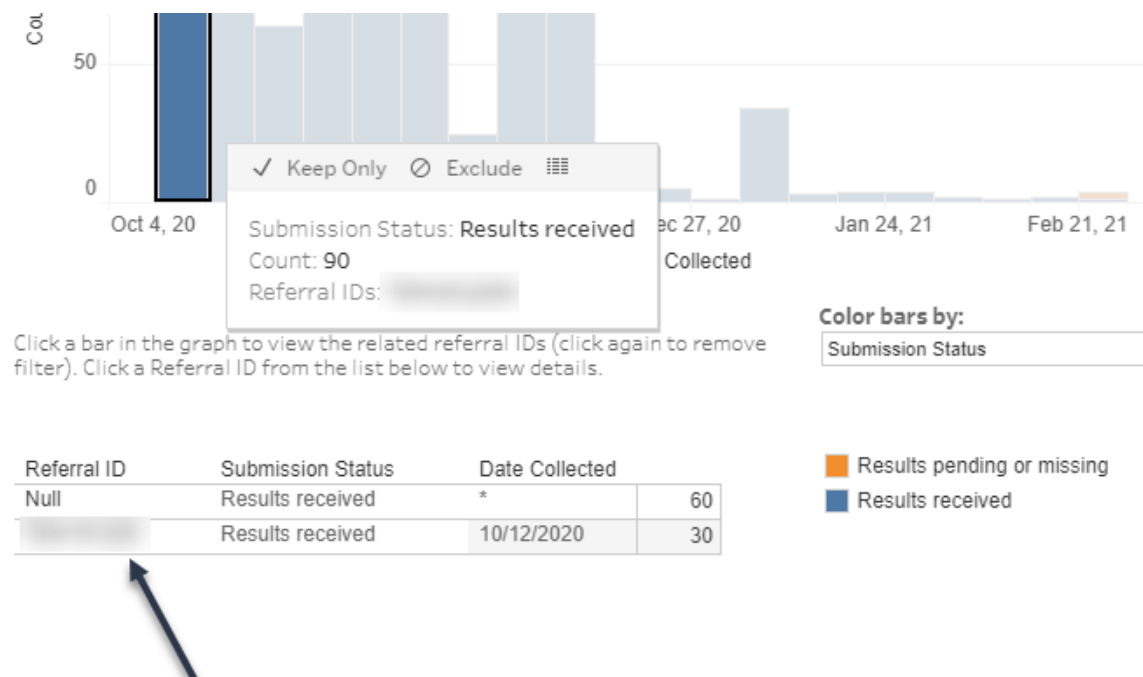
Co

50

0

Oct 4, 20

✓ Keep Only ⊘ Exclude

Submission Status: Results received
Count: 90
Referral IDs: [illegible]

ec 27, 20

Collected

Jan 24, 21

Feb 21, 21

Click a bar in the graph to view the related referral IDs (click again to remove filter). Click a Referral ID from the list below to view details.

Color bars by:
Submission Status

| Referral ID | Submission Status | Date Collected | |
|---|---|---|---|
| Null | Results received | * | 60 |
| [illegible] | Results received | 10/12/2020 | 30 |

Results pending or missing
Results received